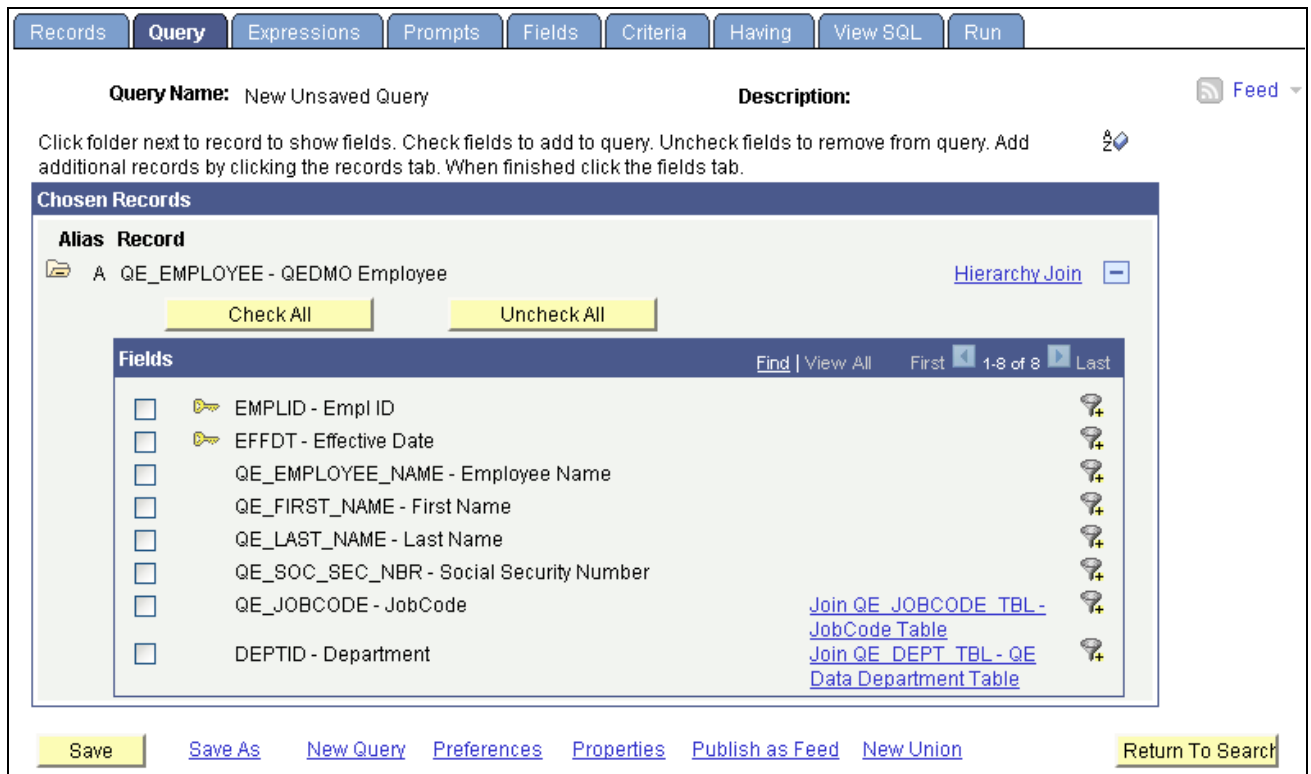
Records | Query | Expressions | Prompts | Fields | Criteria | Having | View SQL | Run

Query Name: New Unsaved Query

Description:

Feed

Click folder next to record to show fields. Check fields to add to query. Uncheck fields to remove from query. Add additional records by clicking the records tab. When finished click the fields tab.

Chosen Records

Alias Record

A QE_EMPLOYEE - QEDMO Employee

Hierarchy Join

Check All

Uncheck All

Fields

Find | View All First 1-8 of 8 Last

EMPLID - Empl ID

EFFDT - Effective Date

QE_EMPLOYEE_NAME - Employee Name

QE_FIRST_NAME - First Name

QE_LAST_NAME - Last Name

QE_SOC_SEC_NBR - Social Security Number

QE_JOBCODE - JobCode

Join QE_JOBCODE_TBL - JobCode Table

DEPTID - Department

Join QE_DEPT_TBL - QE Data Department Table

Save Save As New Query Preferences Properties Publish as Feed New Union Return To Search